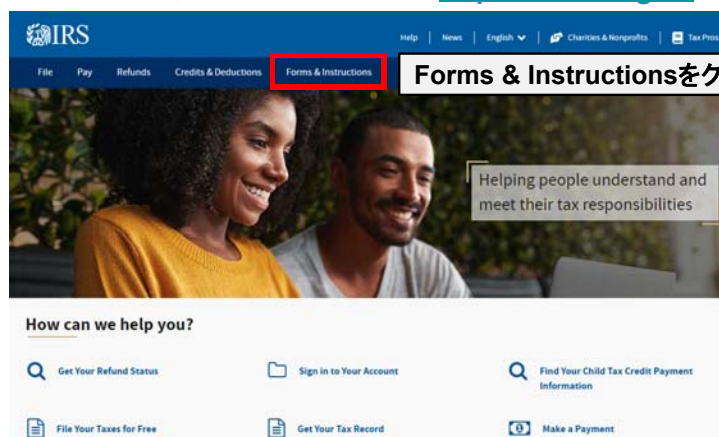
IRS

Help | News | English | Charities & Nonprofits | Tax Pros

File Pay Refunds Credits & Deductions Forms & Instructions

Forms & Instructionsをク

Helping people understand and meet their tax responsibilities

How can we help you?

Get Your Refund Status

Sign in to Your Account

Find Your Child Tax Credit Payment Information

File Your Taxes for Free

Get Your Tax Record

Make a Payment